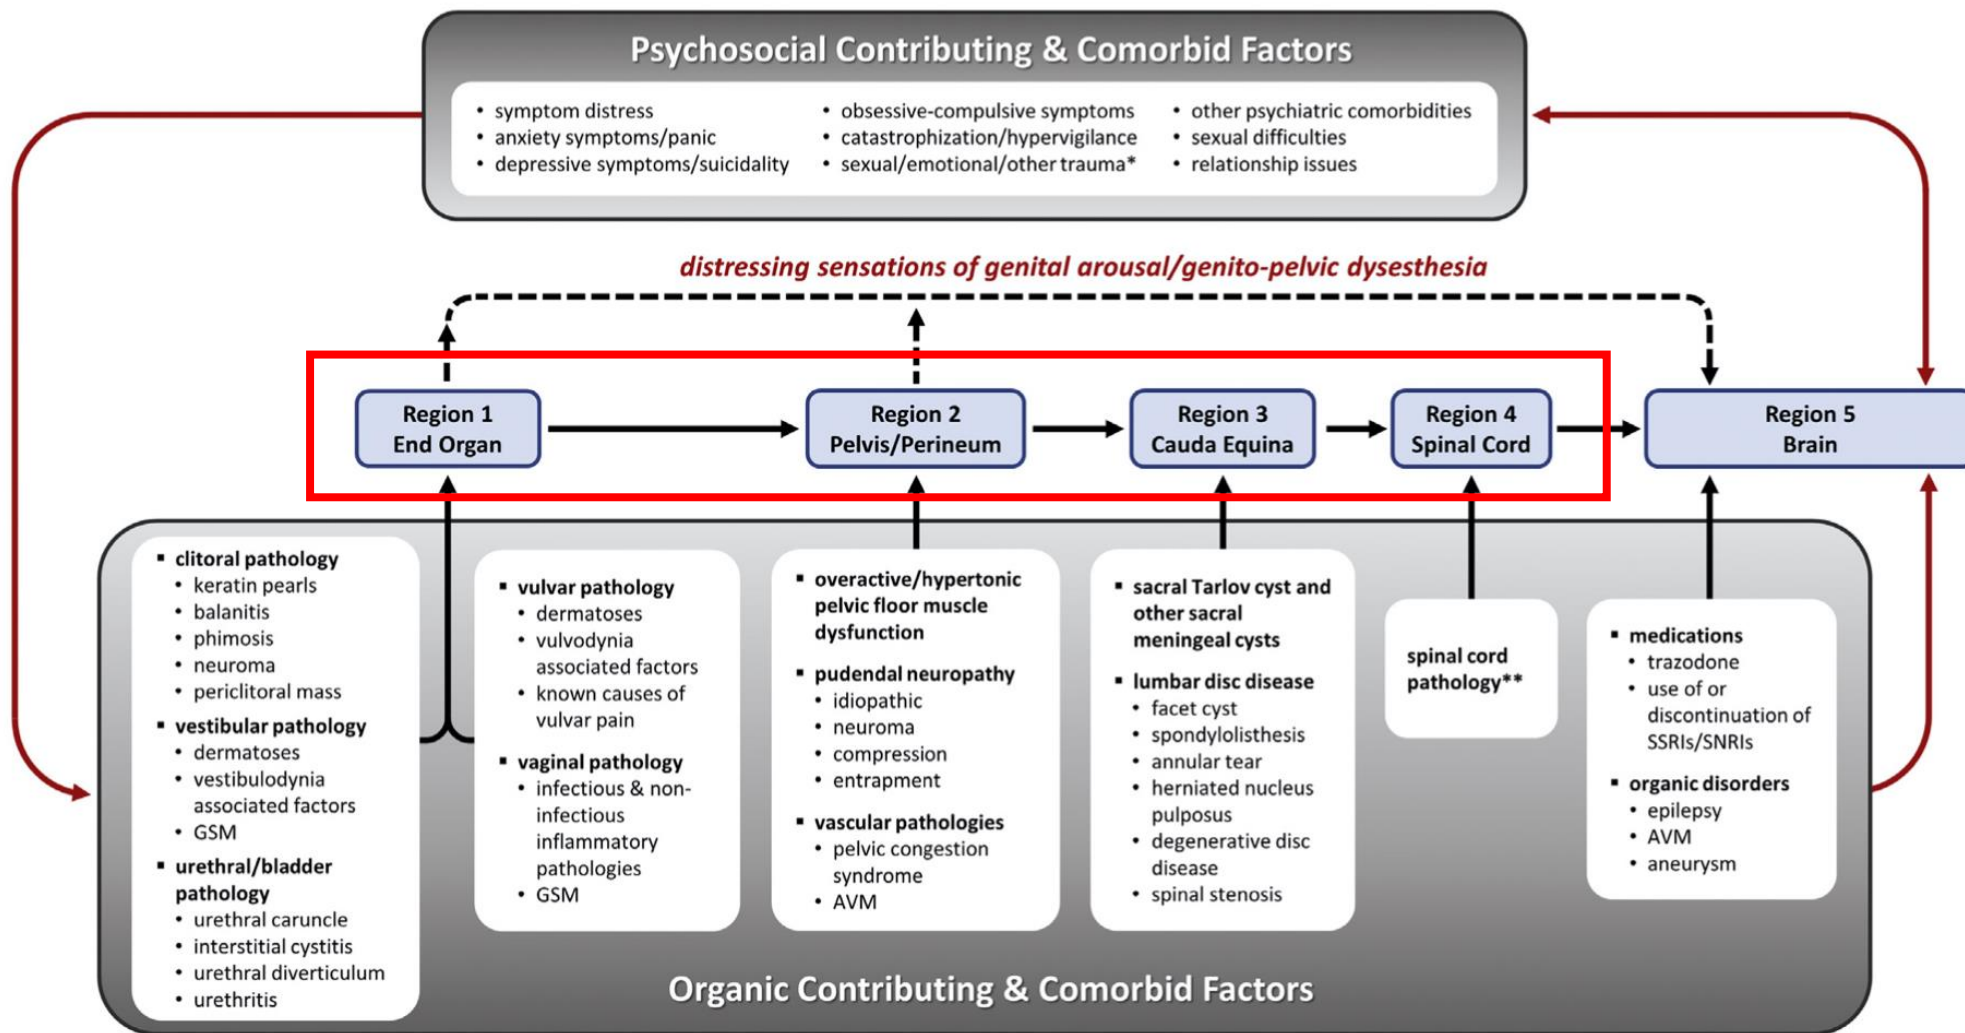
Psychosocial Contributing & Comorbid Factors

• symptom distress
• anxiety symptoms/panic
• depressive symptoms/suicidality

• obsessive-compulsive symptoms
• catastrophization/hypervigilance
• sexual/emotional/other trauma*

• other psychiatric comorbidities
• sexual difficulties
• relationship issues

distressing sensations of genital arousal/genito-pelvic dysesthesia

Region 1
End Organ

Region 2
Pelvis/Perineum

Region 3
Cauda Equina

Region 4
Spinal Cord

Region 5
Brain

▪ clitoral pathology
• keratin pearls
• balanitis
• phimosis
• neuroma
• periclitoral mass
▪ vestibular pathology
• dermatoses
• vestibulodynia associated factors
• GSM
▪ urethral/bladder pathology
• urethral caruncle
• interstitial cystitis
• urethral diverticulum
• urethritis

▪ vulvar pathology
• dermatoses
• vulvodynia associated factors
• known causes of vulvar pain
▪ vaginal pathology
• infectious & non-infectious inflammatory pathologies
• GSM

▪ overactive/hypertonic pelvic floor muscle dysfunction
▪ pudendal neuropathy
• idiopathic
• neuroma
• compression
• entrapment
▪ vascular pathologies
• pelvic congestion syndrome
• AVM

▪ sacral Tarlov cyst and other sacral meningeal cysts
▪ lumbar disc disease
• facet cyst
• spondylolisthesis
• annular tear
• herniated nucleus pulposus
• degenerative disc disease
• spinal stenosis

spinal cord pathology**

▪ medications
• trazodone
• use of or discontinuation of SSRIs/SNRIs
▪ organic disorders
• epilepsy
• AVM
• aneurysm

Organic Contributing & Comorbid Factors